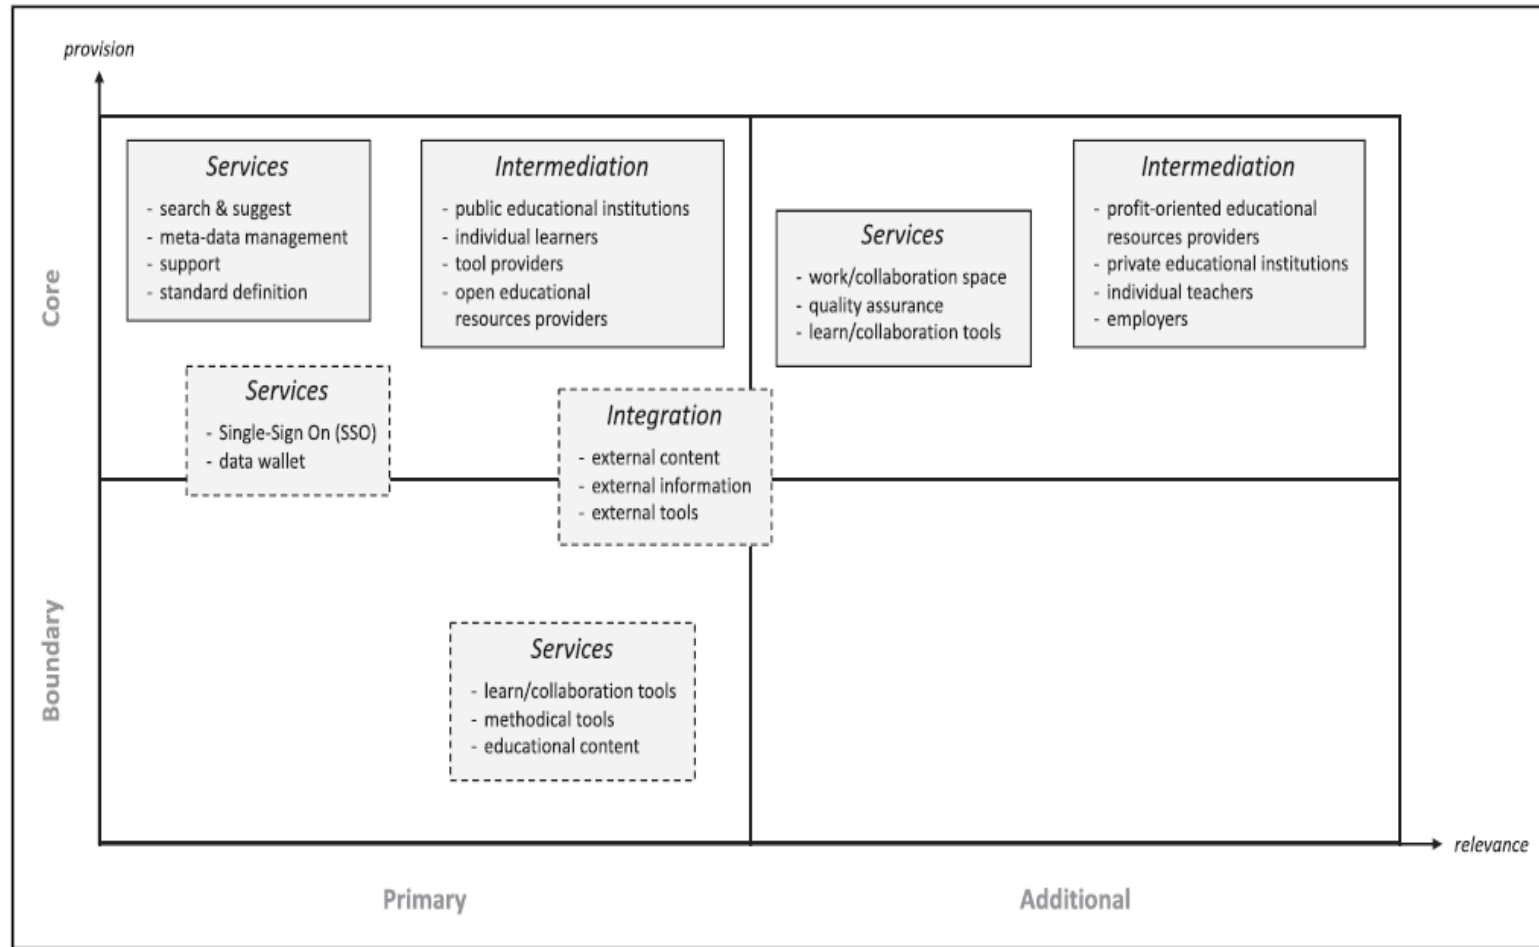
provision

Core

Services
- search & suggest
- meta-data management
- support
- standard definition

Intermediation
- public educational institutions
- individual learners
- tool providers
- open educational resources providers

Services
- work/collaboration space
- quality assurance
- learn/collaboration tools

Intermediation
- profit-oriented educational resources providers
- private educational institutions
- individual teachers
- employers

Services
- Single-Sign On (SSO)
- data wallet

Integration
- external content
- external information
- external tools

Boundary

Services
- learn/collaboration tools
- methodical tools
- educational content

relevance

Primary

Additional